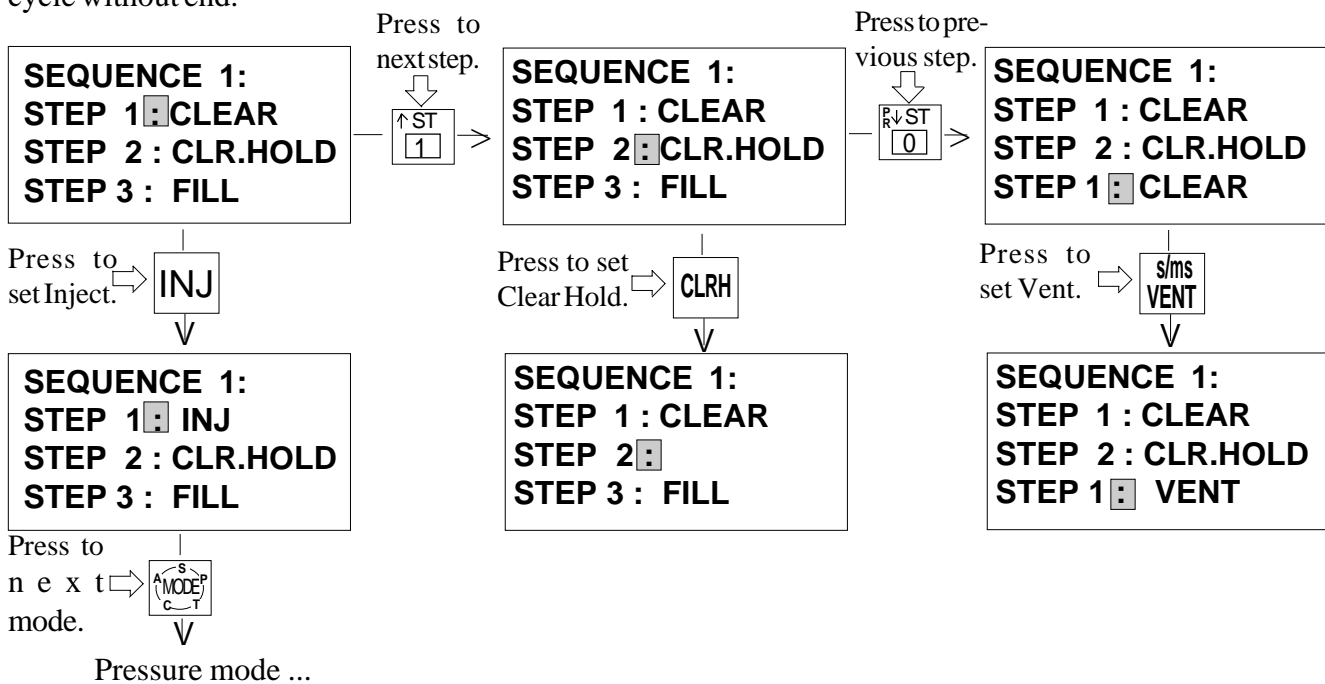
cycle without end.

SEQUENCE 1:
STEP 1 : CLEAR
STEP 2 : CLR.HOLD
STEP 3 : FILL

Press to next step.

↑ST
1

SEQUENCE 1:
STEP 1 : CLEAR
STEP 2 : CLR.HOLD
STEP 3 : FILL

Press to previous step.

PR↓ST
0

SEQUENCE 1:
STEP 1 : CLEAR
STEP 2 : CLR.HOLD
STEP 1 : CLEAR

Press to set Inject.

INJ

SEQUENCE 1:
STEP 1 : INJ
STEP 2 : CLR.HOLD
STEP 3 : FILL

Press to next mode.

S A MODE P C T

Pressure mode ...

Press to set Clear Hold.

CLRH

SEQUENCE 1:
STEP 1 : CLEAR
STEP 2 :
STEP 3 : FILL

Press to set Vent.

s/ms
VENT

SEQUENCE 1:
STEP 1 : CLEAR
STEP 2 : CLR.HOLD
STEP 1 : VENT